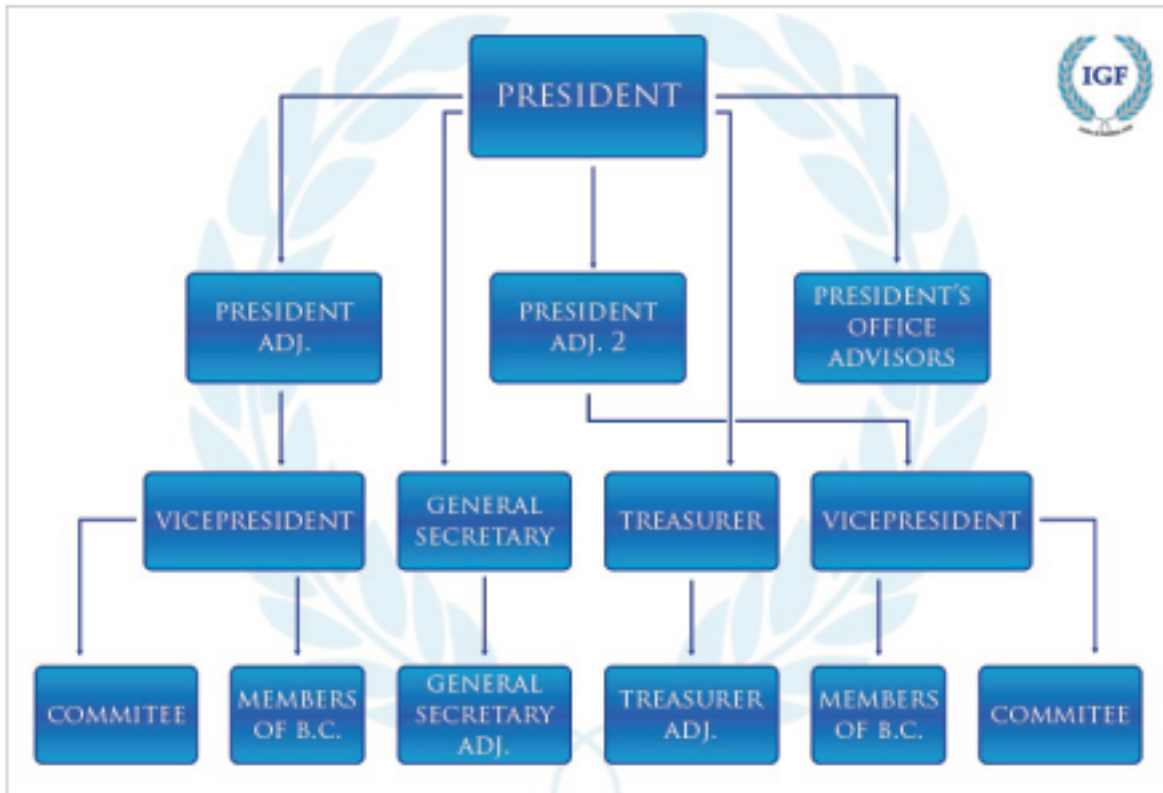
IGF

PRESIDENT

PRESIDENT ADJ.

PRESIDENT ADJ. 2

PRESIDENT'S OFFICE ADVISORS

VICEPRESIDENT

GENERAL SECRETARY

TREASURER

VICEPRESIDENT

COMMITEE

MEMBERS OF B.C.

GENERAL SECRETARY ADJ.

TREASURER ADJ.

MEMBERS OF B.C.

COMMITEE